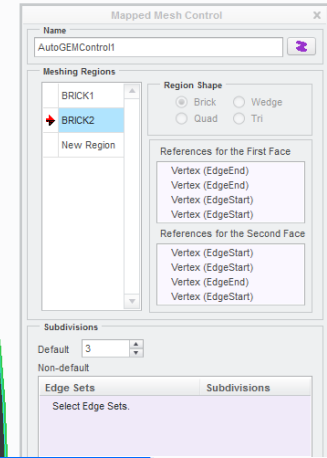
Mapped Mesh Control

Name
AutoGEMControl1

Meshing Regions
BRICK1
BRICK2
New Region

Region Shape
Brick
Wedge
Quad
Tri

References for the First Face
Vertex (EdgeEnd)
Vertex (EdgeEnd)
Vertex (EdgeStart)
Vertex (EdgeStart)

References for the Second Face
Vertex (EdgeStart)
Vertex (EdgeStart)
Vertex (EdgeEnd)
Vertex (EdgeStart)

Subdivisions
Default 3
Non-default

| Edge Sets | Subdivisions |
|---|---|
| Select Edge Sets. | |